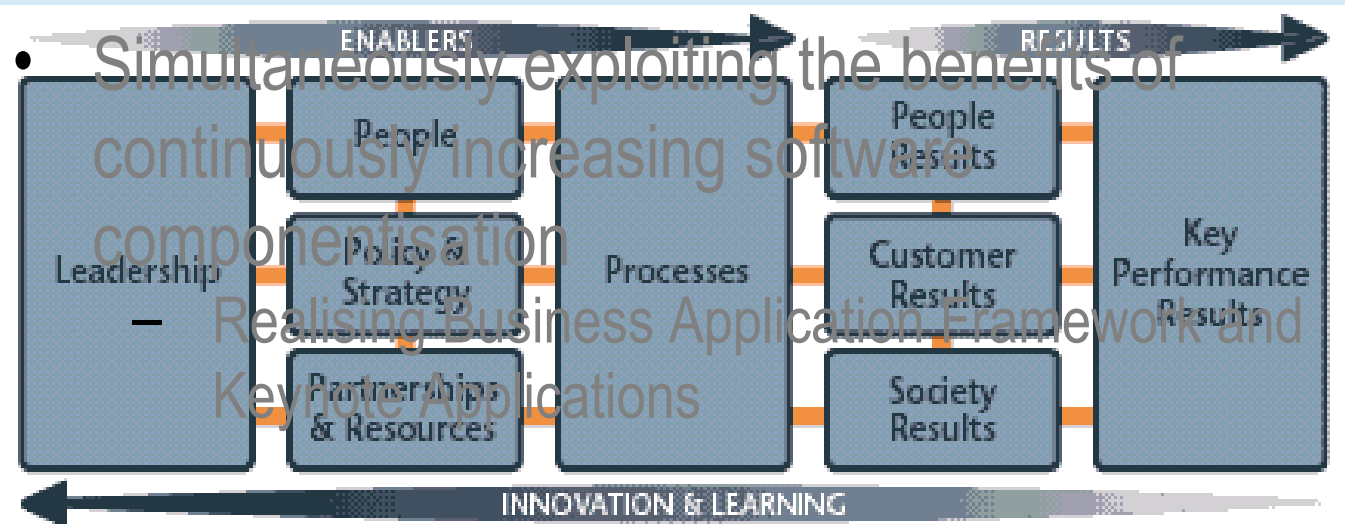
• Simultaneously exploiting the benefits of continuously increasing software componentisation

– Realising Business Application Framework and Keynote Applications

ENABLERS

RESULTS

Leadership

People

Policy & Strategy

Partnerships & Resources

Processes

People Results

Customer Results

Society Results

Key Performance Results

INNOVATION & LEARNING